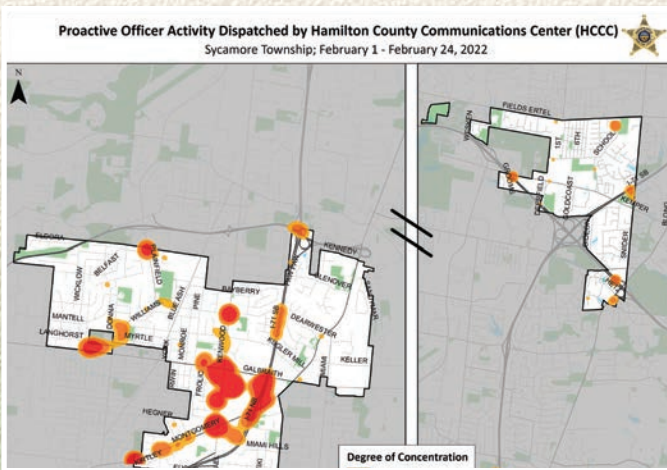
Proactive Officer Activity Dispatched by Hamilton County Communications Center (HCCC)
Sycamore Township; February 1 - February 24, 2022

N

FIELDS ERTEL
WARREN
1ST
6TH
SCHOOL
GREEN
DEERFIELD
GOLDCOAST
KEMPER
SNIDER
BLOME

FLORAL
KENNEDY
WICKLOW
BELFAST
LENOVER
WILLIAMS
BLUE ASH
BAYBERRY
DEARWESTER
LANGHORST
MYRTLE
MONROE
MANTELL
KENWOOD
KEMPER MILL
KELLER
GALBRAITH
HEGNER
MONTGOMERY
MIAMI HILLS

Degree of Concentration